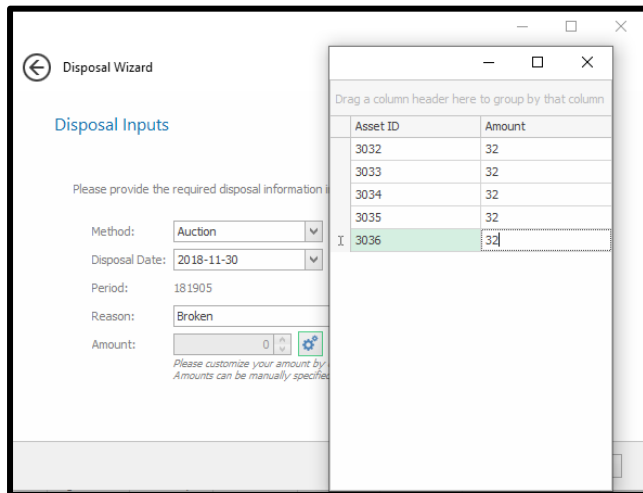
Disposal Wizard

Disposal Inputs

Please provide the required disposal information i

Method: Auction

Disposal Date: 2018-11-30

Period: 181905

Reason: Broken

Amount: 0

Please customize your amount by
Amounts can be manually specifie

Drag a column header here to group by that column

| Asset ID | Amount |
|---|---|
| 3032 | 32 |
| 3033 | 32 |
| 3034 | 32 |
| 3035 | 32 |
| 3036 | 32 |